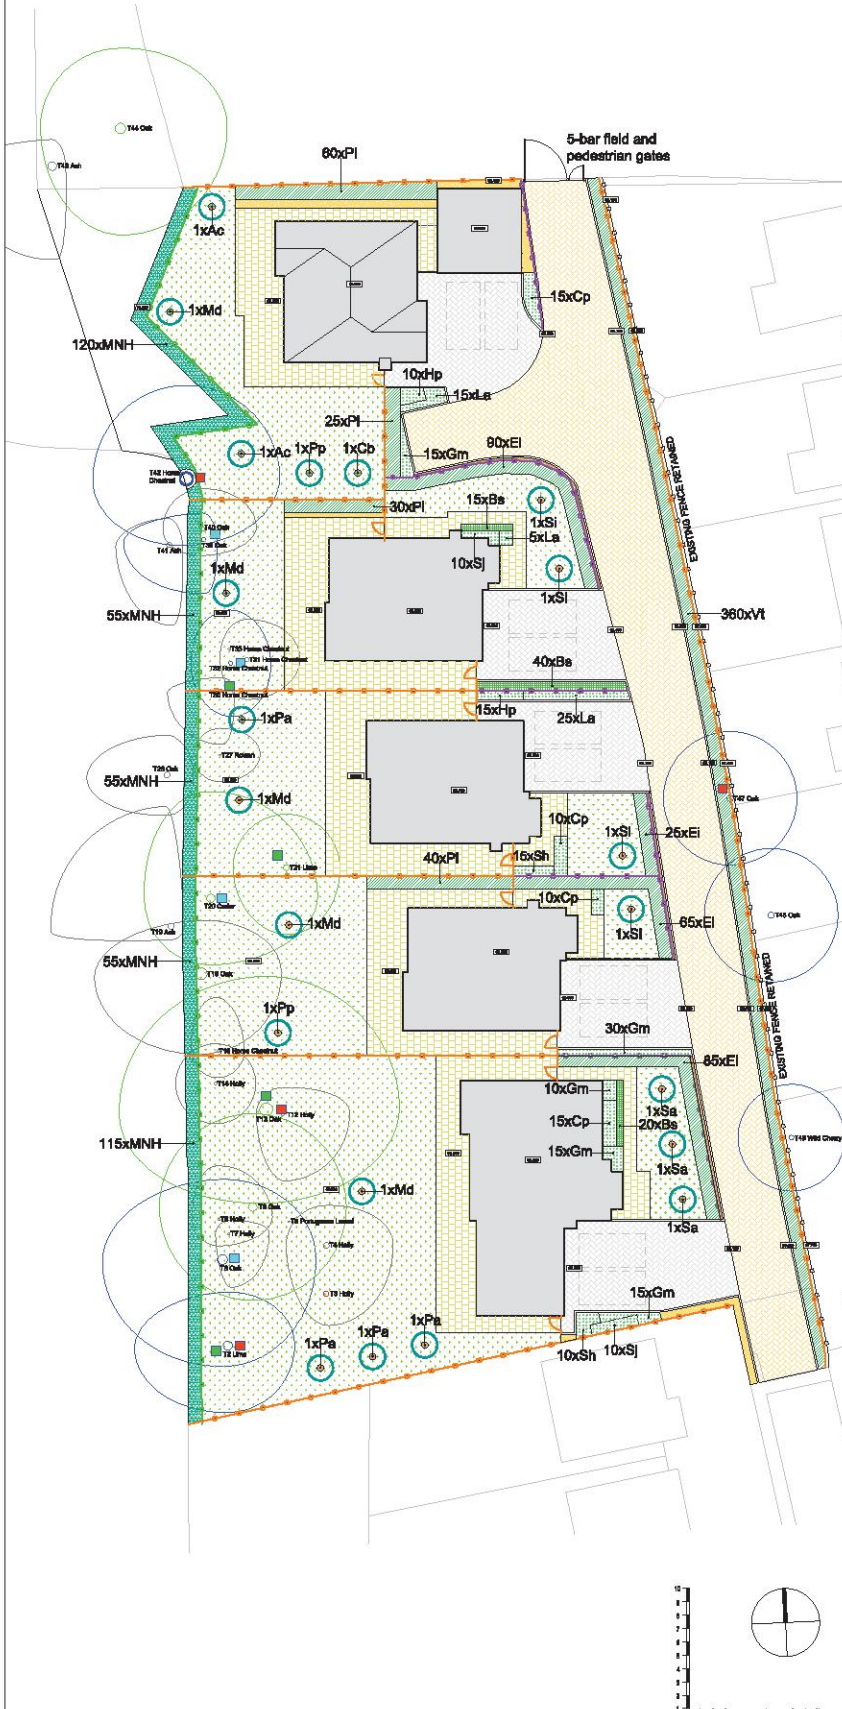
T44 Oak

T43 Ash

60xPl

5-bar field and pedestrian gates

1xAc

1xMd

15xCp

120xMNH

10xHp

15xLa

25xPl

1xAc

1xPp

1xCb

15xGm

90xEl

EXISTING FENCE RETAINED

T42 Horse Chestnut

30xPl

15xBs

1xSi

5xLa

T40 Oak

T41 Ash

1xMd

10xSj

1xSl

55xMNH

360xVt

40xBs

15xHp

25xLa

1xPa

T27 Rowan

T26 Oak

55xMNH

1xMd

T47 Oak

10xCp

1xSl

25xEl

15xSh

40xPl

T21 Lime

T20 Cedar

10xCp

1xMd

1xSl

65xEl

T45 Oak

T19 Ash

55xMNH

T18 Oak

EXISTING FENCE RETAINED

1xPp

30xGm

T16 Horse Chestnut

85xEl

10xGm

T14 Holly

1xSa

15xCp

20xBs

T13 Oak

T12 Holly

115xMNH

15xGm

T48 Wild Cherry

1xSa

1xMd

T8 Oak

T9 Holly

T6 Portuguese Laurel

T7 Holly

T4 Holly

1xSa

T5 Oak

T3 Holly

15xGm

1xPa

1xPa

1xPa

T2 Lime

10xSh

10xSj